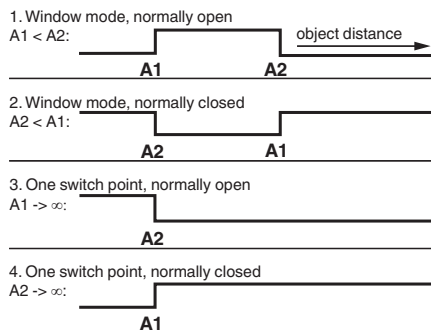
1. Window mode, normally open
A1 < A2:

object distance

A1 A2

2. Window mode, normally closed
A2 < A1:

A2 A1

3. One switch point, normally open
A1 -> ∞:

A2

4. One switch point, normally closed
A2 -> ∞:

A1